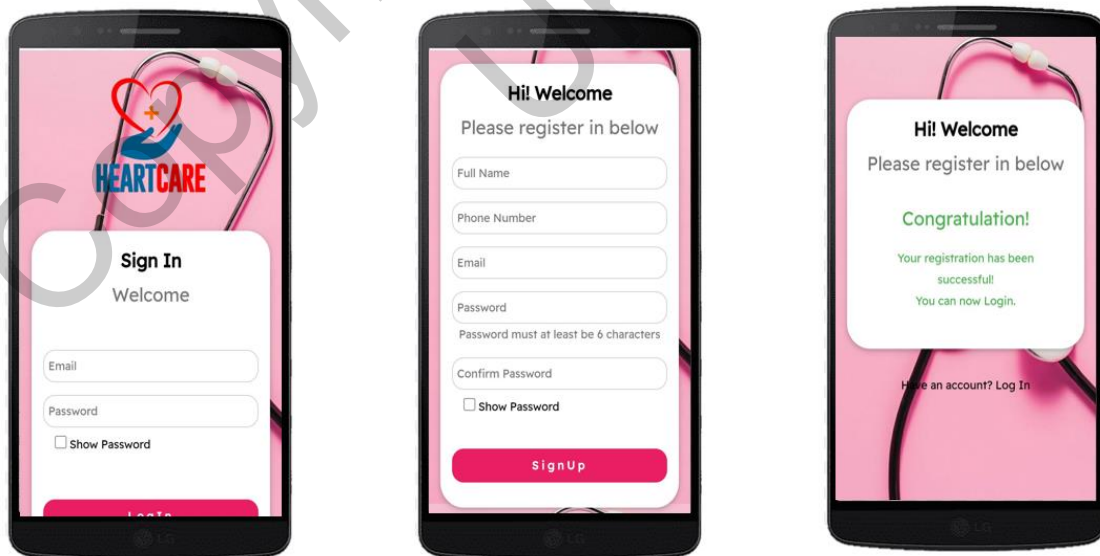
HEARTCARE

Sign In

Welcome

Email

Password

Show Password

Log In

Hi! Welcome

Please register in below

Full Name

Phone Number

Email

Password

Password must at least be 6 characters

Confirm Password

Show Password

SignUp

Hi! Welcome

Please register in below

Congratulation!

Your registration has been successful!

You can now Login.

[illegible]e an account? Log In